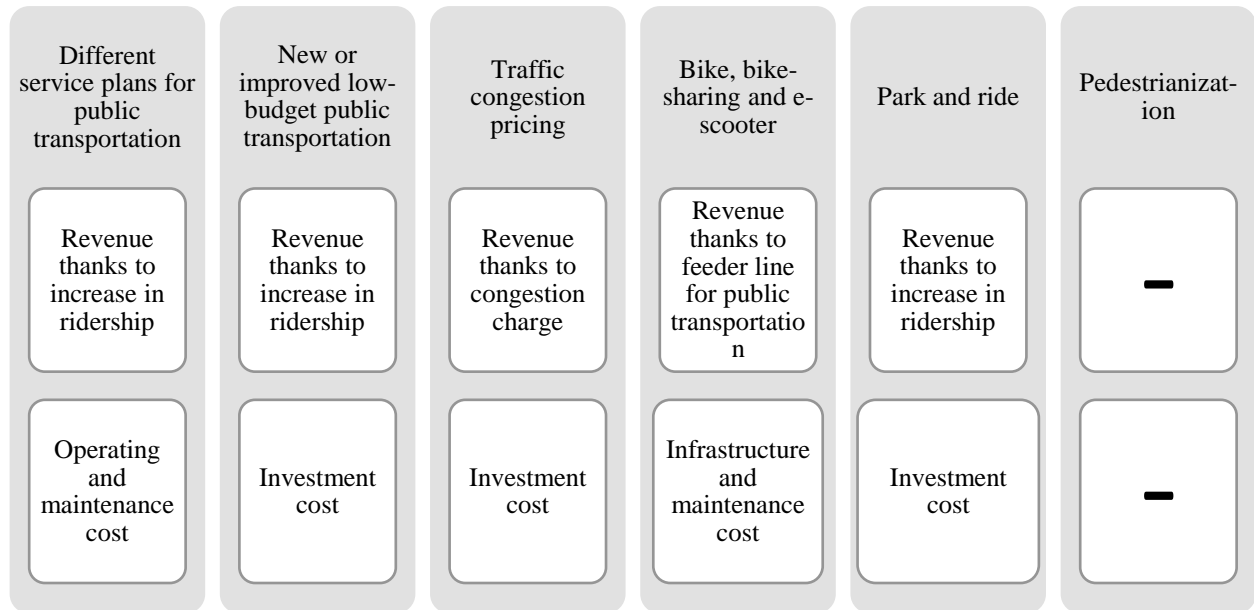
Different service plans for public transportation

Revenue thanks to increase in ridership

Operating and maintenance cost

New or improved low-budget public transportation

Revenue thanks to increase in ridership

Investment cost

Traffic congestion pricing

Revenue thanks to congestion charge

Investment cost

Bike, bike-sharing and e-scooter

Revenue thanks to feeder line for public transportation

Infrastructure and maintenance cost

Park and ride

Revenue thanks to increase in ridership

Investment cost

Pedestrianization

–

–